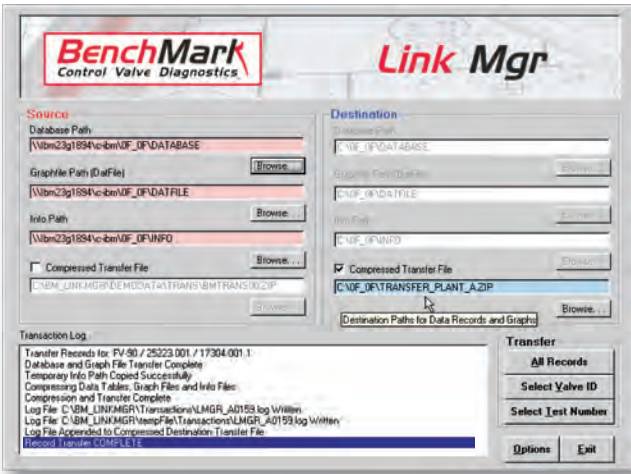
BenchMark
Control Valve Diagnostics

Link Mgr

Source
Database Path
\\lbm23g1894\c-ibm\0F_0F\DATABASE
Browse...
Graphfile Path (DatFile)
\\lbm23g1894\c-ibm\0F_0F\DATFILE
Browse...
Info Path
\\lbm23g1894\c-ibm\0F_0F\INFO
Browse...
Compressed Transfer File
C:\BM_LINKMGR\DEMODATA\TRANS\BMTRANS00.ZIP
Browse...

Destination
Database Path
C:\0F_0F\DATABASE
Browse...
Graphfile Path (DatFile)
C:\0F_0F\DATFILE
Browse...
Info Path
C:\0F_0F\INFO
Browse...
Compressed Transfer File
C:\0F_0F\TRANSFER_PLANT_A.ZIP
Destination Paths for Data Records and Graphs
Browse...

Transaction Log
Transfer Records for: FV-90 / 25223.001 / 17304.001.1
Database and Graph File Transfer Complete
Temporary Info Path Copied Successfully
Compressing Data Tables, Graph Files and Info Files
Compression and Transfer Complete
Log File: C:\BM_LINKMGR\Transactions\LMGR_A0159.log Written
Log File: C:\BM_LINKMGR\tempFile\Transactions\LMGR_A0159.log Written
Log File Appended to Compressed Destination Transfer File
Record Transfer COMPLETE

Transfer
All Records
Select Valve ID
Select Test Number
Options
Exit